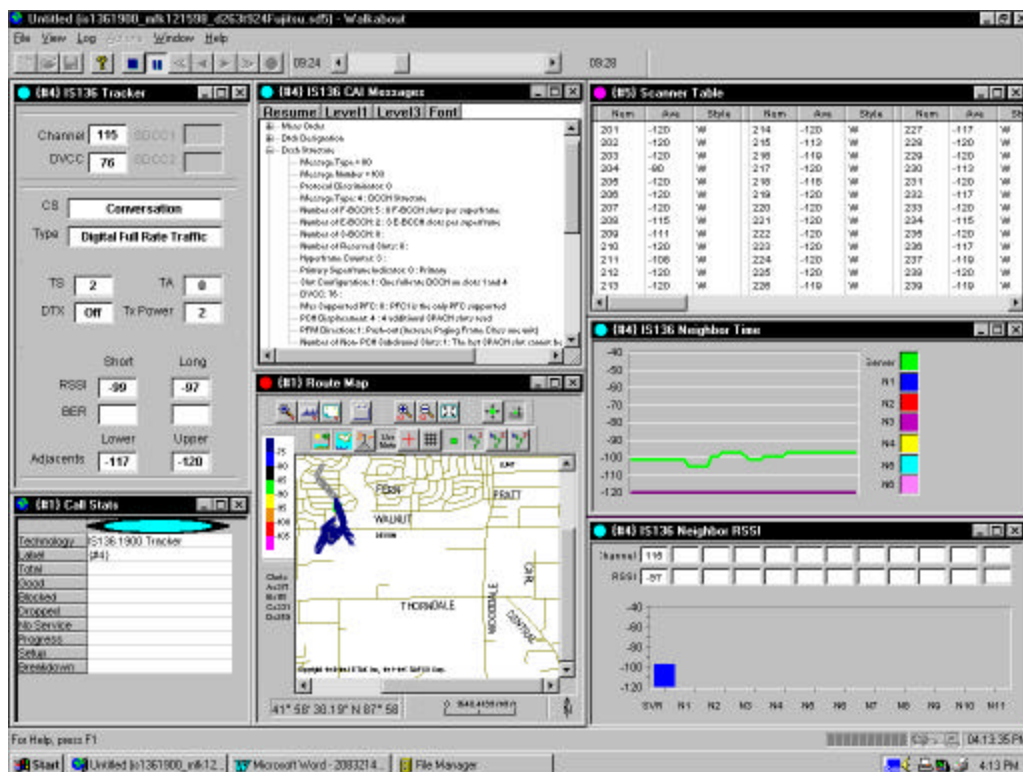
Untitled (is1361900_mfk121598_d263t924Fujitsu.sd5) - Walkabout

File View Log Actions Window Help

09:24 09:28

(#4) IS136 Tracker

Channel 115 SDCC1

DVCC 76 SDCC2

CS Conversation

Type Digital Full Rate Traffic

TS 2 TA 0

DTX Off Tx Power 2

Short Long

RSSI -99 -97

BER

Lower Upper

Adjacents -117 -120

(#4) IS136 CAI Messages

Resume Level1 Level3 Font

Mess Order
DCCH Designation
Dcch Structure
Message Type = 60
Message Number = 100
Protocol Discriminator: 0
Message Type: 4 : DCCH Structure
Number of F-BCCH: 5 : 5 F-BCCH slots per superframe
Number of E-BCCH: 2 : 2 E-BCCH slots per superframe
Number of S-BCCH: 0 :
Number of Reserved Slots: 0 :
Hyperframe Counter: 0 :
Primary Superframe Indicator: 0 : Primary
Slot Configuration: 1 : One full-rate DCCH on slots 1 and 4
DVCC: 76 :
Max Supported PFC: 0 : PFC1 is the only PFC supported
PCH Displacement: 4 : 4 additional SPACH slots used
PFM Direction: 1 : Push-out (Increase Paging Frame Class message)
Number of Non-PCH Subchannel Slots: 1 : The first SPACH slot cannot be

(#5) Scanner Table

| Num | Avs | Style | Num | Avs | Style | Num | Avs | St |
|---|---|---|---|---|---|---|---|---|
| 201 | -120 | W | 214 | -120 | W | 227 | -117 | W |
| 202 | -120 | W | 215 | -113 | W | 228 | -120 | W |
| 203 | -120 | W | 216 | -119 | W | 229 | -120 | W |
| 204 | -90 | W | 217 | -120 | W | 230 | -113 | W |
| 205 | -120 | W | 218 | -118 | W | 231 | -120 | W |
| 206 | -120 | W | 219 | -120 | W | 232 | -117 | W |
| 207 | -120 | W | 220 | -120 | W | 233 | -120 | W |
| 208 | -115 | W | 221 | -120 | W | 234 | -115 | W |
| 209 | -111 | W | 222 | -120 | W | 235 | -120 | W |
| 210 | -120 | W | 223 | -120 | W | 236 | -117 | W |
| 211 | -106 | W | 224 | -120 | W | 237 | -119 | W |
| 212 | -120 | W | 225 | -120 | W | 238 | -120 | W |
| 213 | -120 | W | 226 | -119 | W | 239 | -119 | W |

(#4) IS136 Neighbor Time

-40
-50
-60
-70
-80
-90
-100
-110
-120

Server
N1
N2
N3
N4
N5
N6

(#1) Route Map

FERN
PRATT
WALNUT
THORNDALE
WOODDOW
CENTRAL

41° 58' 30.19" N 87° 58

(#1) Call Stats

| Technology | IS136 1900 Tracker |
|---|---|
| Label | (#4) |
| Total | |
| Good | |
| Blocked | |
| Dropped | |
| No Service | |
| Progress | |
| Setup | |
| Breakdown | |

(#4) IS136 Neighbor RSSI

Channel 115

RSSI -97

-40
-60
-80
-100
-120

SVR N1 N2 N3 N4 N5 N6 N7 N8 N9 N10 N11

For Help, press F1

04:13:35 PM

Start Untitled (is1361900_mfk12... Microsoft Word - 2083214... File Manager 4:13 PM